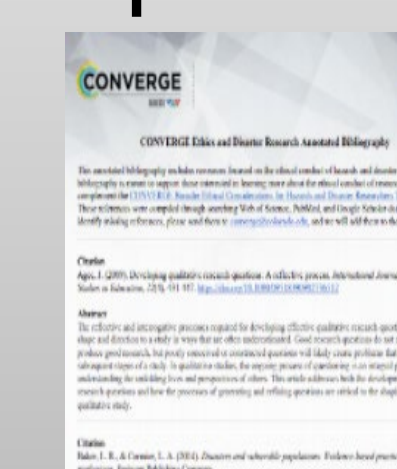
CONVERGE

CONVERGE Ethics and Disaster Research Annotated Bibliography

This annotated bibliography includes resources focused on the ethical conduct of hazards and disaster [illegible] bibliography is meant to support those interested in learning more about the ethical conduct of research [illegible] complement the CONVERGE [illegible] Ethical Considerations for Hazards and Disaster Researchers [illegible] These references were compiled through searching Web of Science, PubMed, and Google Scholar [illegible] identify missing references, please send them to converge@colorado.edu, and we will add them to the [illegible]

Citation
Agee, J. (2009). Developing qualitative research questions: A reflective process. International Journal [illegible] Studies in Education, 22(4), 431-447. https://doi.org/10.1080/09518390902736512

Abstract
The reflective and interrogative processes required for developing effective qualitative research quest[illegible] shape and direction to a study in ways that are often underestimated. Good research questions do not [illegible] produce good research, but poorly conceived or constructed questions will likely create problems that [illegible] subsequent stages of a study. In qualitative studies, the ongoing process of questioning is an integral p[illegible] understanding the unfolding lives and perspectives of others. This article addresses both the developm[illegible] research questions and how the processes of generating and refining questions are critical to the shap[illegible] qualitative study.

Citation
Baker, L. R., & Cormier, L. A. (2014). Disasters and vulnerable populations: Evidence-based practice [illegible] professions. Springer Publishing Company.